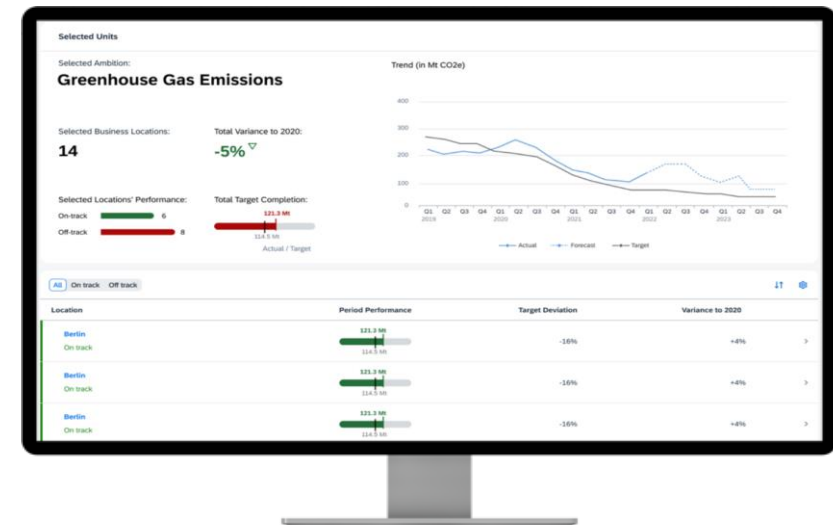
Selected Units

Selected Ambition:

Greenhouse Gas Emissions

Selected Business Locations:

14

Total Variance to 2020:

-5%

Selected Locations' Performance:

On-track 6

Off-track 8

Total Target Completion:

121.3 Mt

114.5 Mt

Actual / Target

Trend (in Mt CO2e)

400

300

200

100

0

Q1 Q2 Q3 Q4 Q1 Q2 Q3 Q4 Q1 Q2 Q3 Q4 Q1 Q2 Q3 Q4 Q1 Q2 Q3 Q4

2019 2020 2021 2022 2023

Actual Forecast Target

All On track Off track

| Location | Period Performance | Target Deviation | Variance to 2020 |
|---|---|---|---|
| Berlin On track | 121.3 Mt 114.5 Mt | -16% | +4% |
| Berlin On track | 121.3 Mt 114.5 Mt | -16% | +4% |
| Berlin On track | 121.3 Mt 114.5 Mt | -16% | +4% |